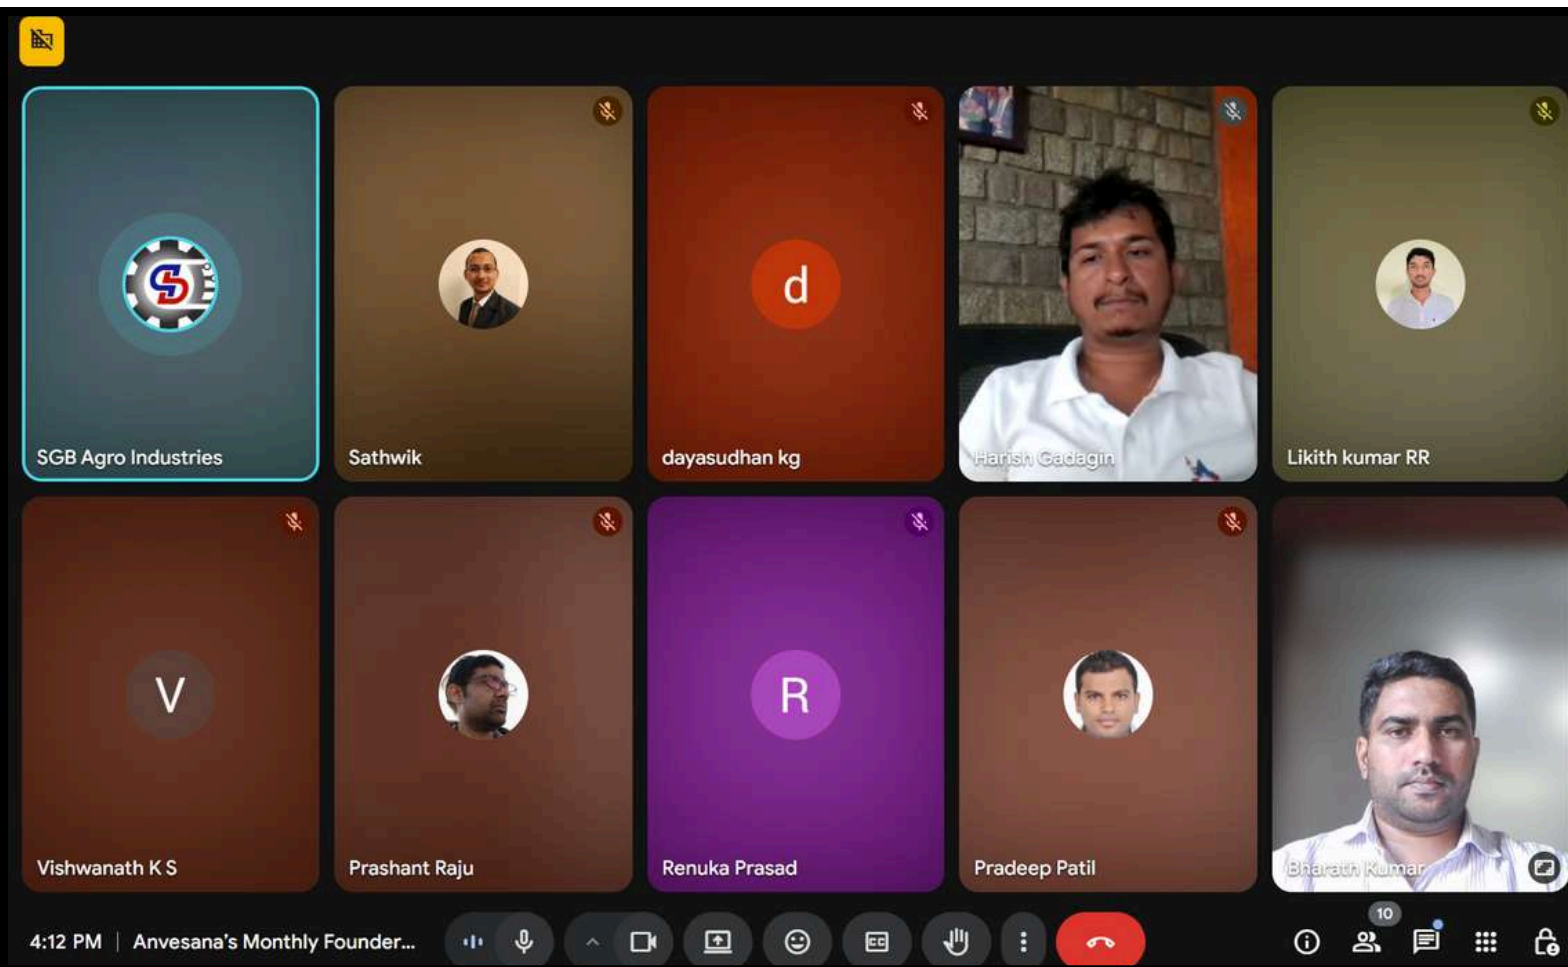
SGB Agro Industries

Sathwik

d

dayasudhan kg

Harish Gadagin

Likith kumar RR

V

Vishwanath K S

Prashant Raju

R

Renuka Prasad

Pradeep Patil

Bharath Kumar

4:12 PM | Anvesana's Monthly Founder...

10